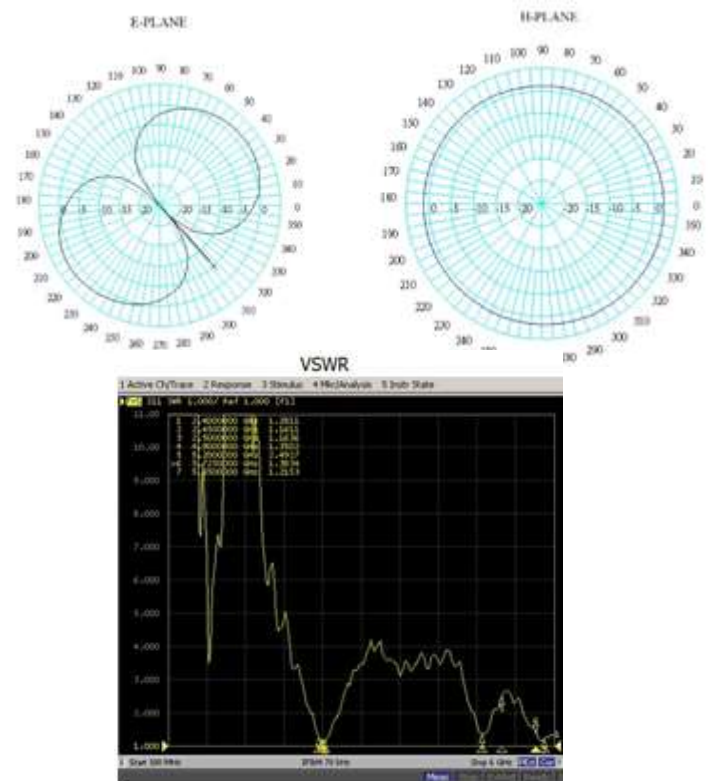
E-PLANE

110 100 90 80 70 60 50 40 30 20 10 0 350 340 330 320 310 300 290 280 270 260 250 240 230 220 210 200 190 180 170 160 150 140 130 120

0 -5 -10 -15 -20 -20 -15 -10 -5 0

H-PLANE

110 100 90 80 70 60 50 40 30 20 10 0 350 340 330 320 310 300 290 280 270 260 250 240 230 220 210 200 190 180 170 160 150 140 130 120

0 -5 -10 -15 -20 -20 -15 -10 -5 0

VSWR

1 Active Ch/Trace 2 Response 3 Stimulus 4 Mkr/Analysis 5 Instr State

Tr1 S11 SWR 1.000/ Ref 1.000 [F1]

| | | | |
|---|---|---|---|
| 1 | 2.4000000 | GHz | 1.2816 |
| 2 | 2.4500000 | GHz | 1.1615 |
| 3 | 2.5000000 | GHz | 1.1636 |
| 4 | 4.9000000 | GHz | 1.3503 |
| 5 | 5.2000000 | GHz | 1.4917 |
| >6 | 5.2500000 | GHz | 1.3838 |
| 7 | 5.8000000 | GHz | 1.2153 |

11.00
10.00
9.000
8.000
7.000
6.000
5.000
4.000
3.000
2.000
1.000

1 Start 100 MHz IFBW 70 kHz Stop 6 GHz

Meas